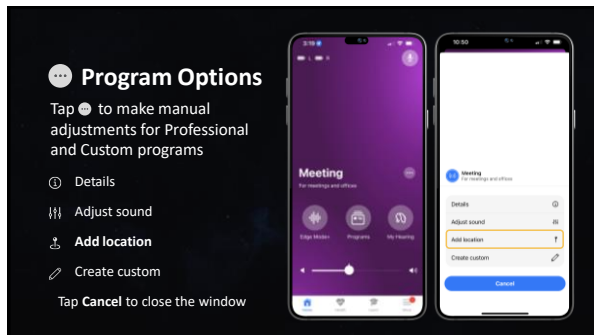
Program Options

Tap to make manual adjustments for Professional and Custom programs

Details

Adjust sound

**Add location**

Create custom

Tap **Cancel** to close the window

3:19

Meeting

For meetings and offices

Edge Mode+

Programs

My Hearing

10:50

Meeting

For meetings and offices

Details

Adjust sound

Add location

Create custom

Cancel